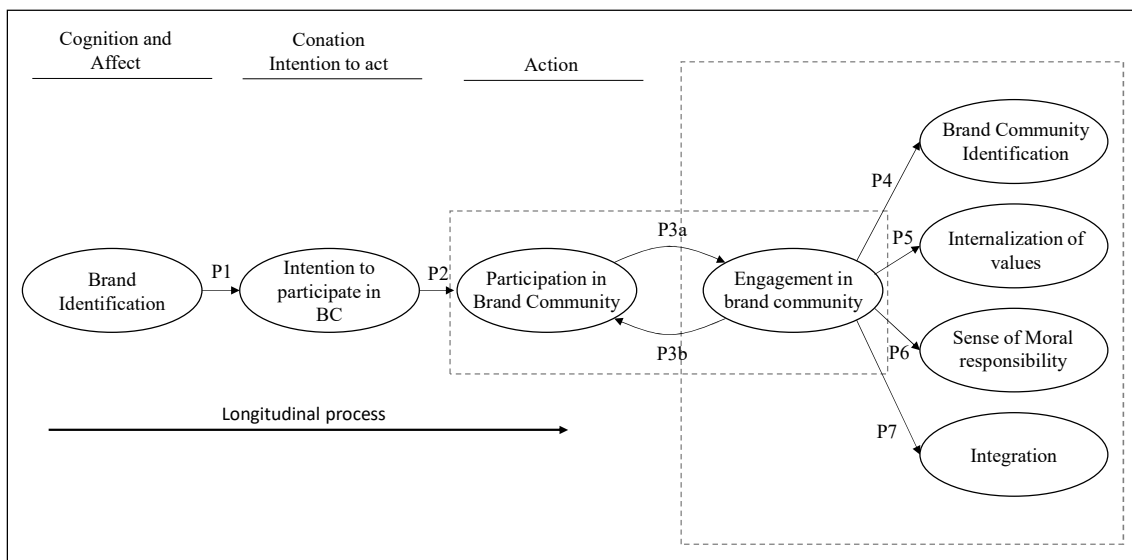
Cognition and Affect

Conation Intention to act

Action

Brand Identification

P1

Intention to participate in BC

P2

Participation in Brand Community

P3a

P3b

Engagement in brand community

P4

Brand Community Identification

P5

Internalization of values

P6

Sense of Moral responsibility

P7

Integration

Longitudinal process